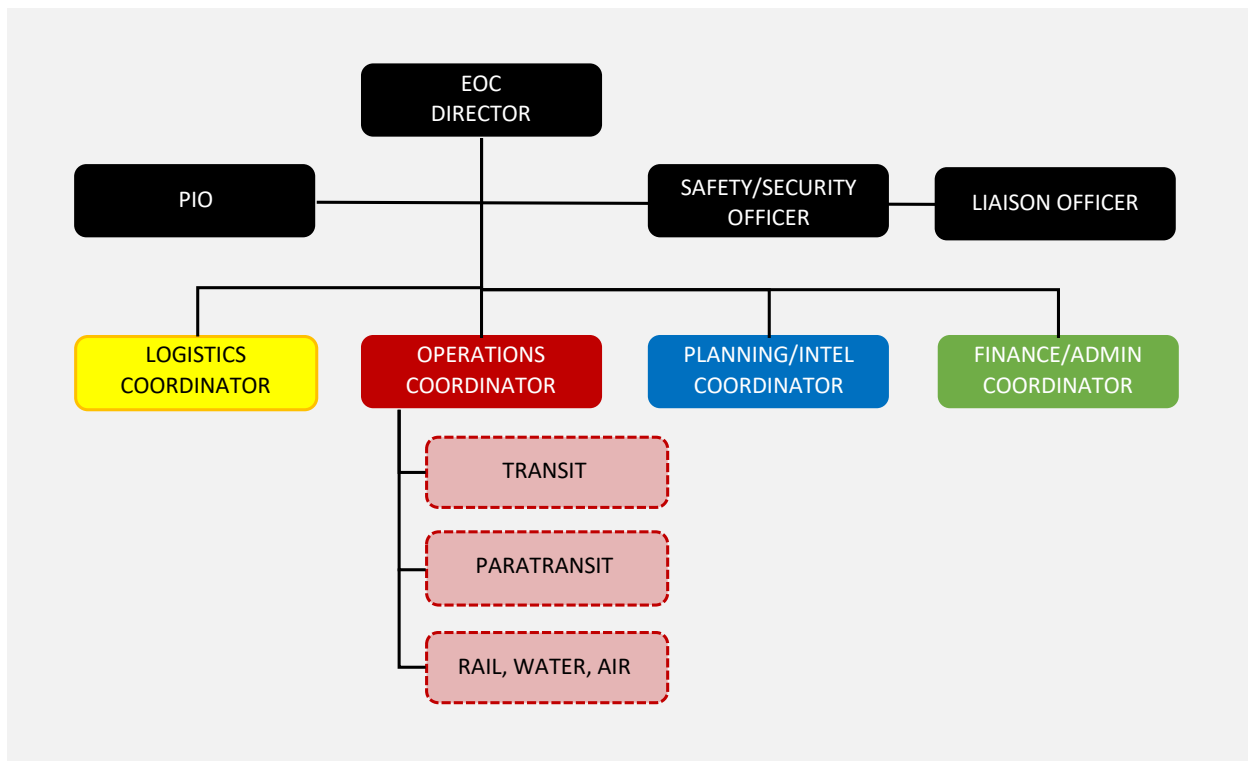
EOC DIRECTOR

PIO

SAFETY/SECURITY OFFICER

LIAISON OFFICER

LOGISTICS COORDINATOR

OPERATIONS COORDINATOR

PLANNING/INTEL COORDINATOR

FINANCE/ADMIN COORDINATOR

TRANSIT

PARATRANSIT

RAIL, WATER, AIR